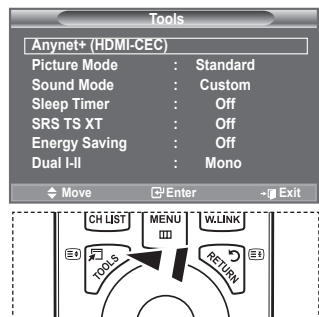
Tools

Anynet+ (HDMI-CEC)

| | | |
|---|---|---|
| Picture Mode | : | Standard |
| Sound Mode | : | Custom |
| Sleep Timer | : | Off |
| SRS TS XT | : | Off |
| Energy Saving | : | Off |
| Dual I-II | : | Mono |

Move Enter Exit

CH LIST MENU W.LINK

TOOLS RETURN